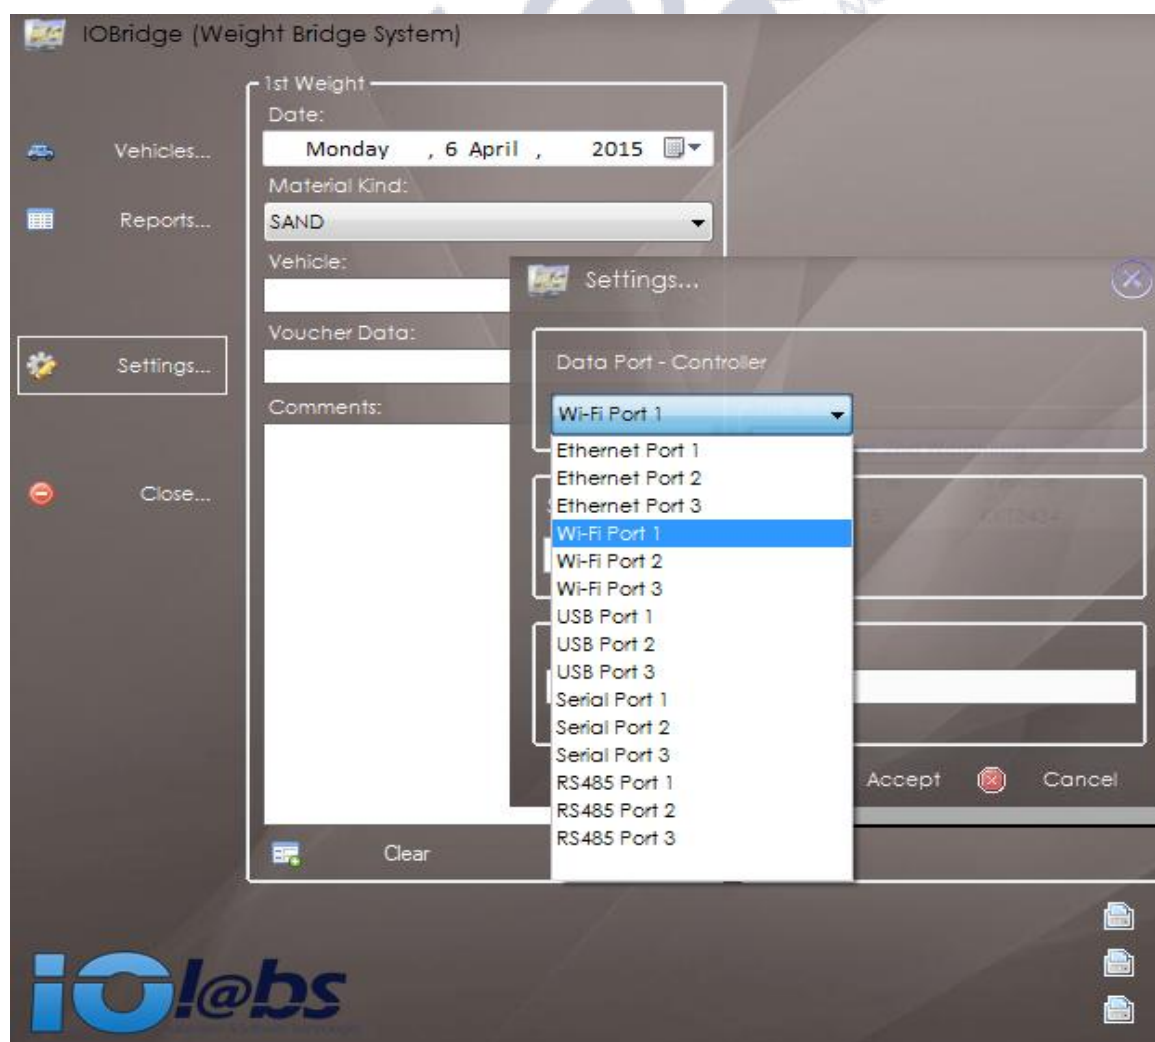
IOBridge (Weight Bridge System)

Vehicles...

Reports...

Settings...

Close...

1st Weight

Date:

Monday , 6 April , 2015

Material Kind:

SAND

Vehicle:

Voucher Data:

Comments:

Clear

Settings...

Data Port - Controller

Wi-Fi Port 1

Ethernet Port 1
Ethernet Port 2
Ethernet Port 3
Wi-Fi Port 1
Wi-Fi Port 2
Wi-Fi Port 3
USB Port 1
USB Port 2
USB Port 3
Serial Port 1
Serial Port 2
Serial Port 3
RS485 Port 1
RS485 Port 2
RS485 Port 3

Accept

Cancel

IOl@bs